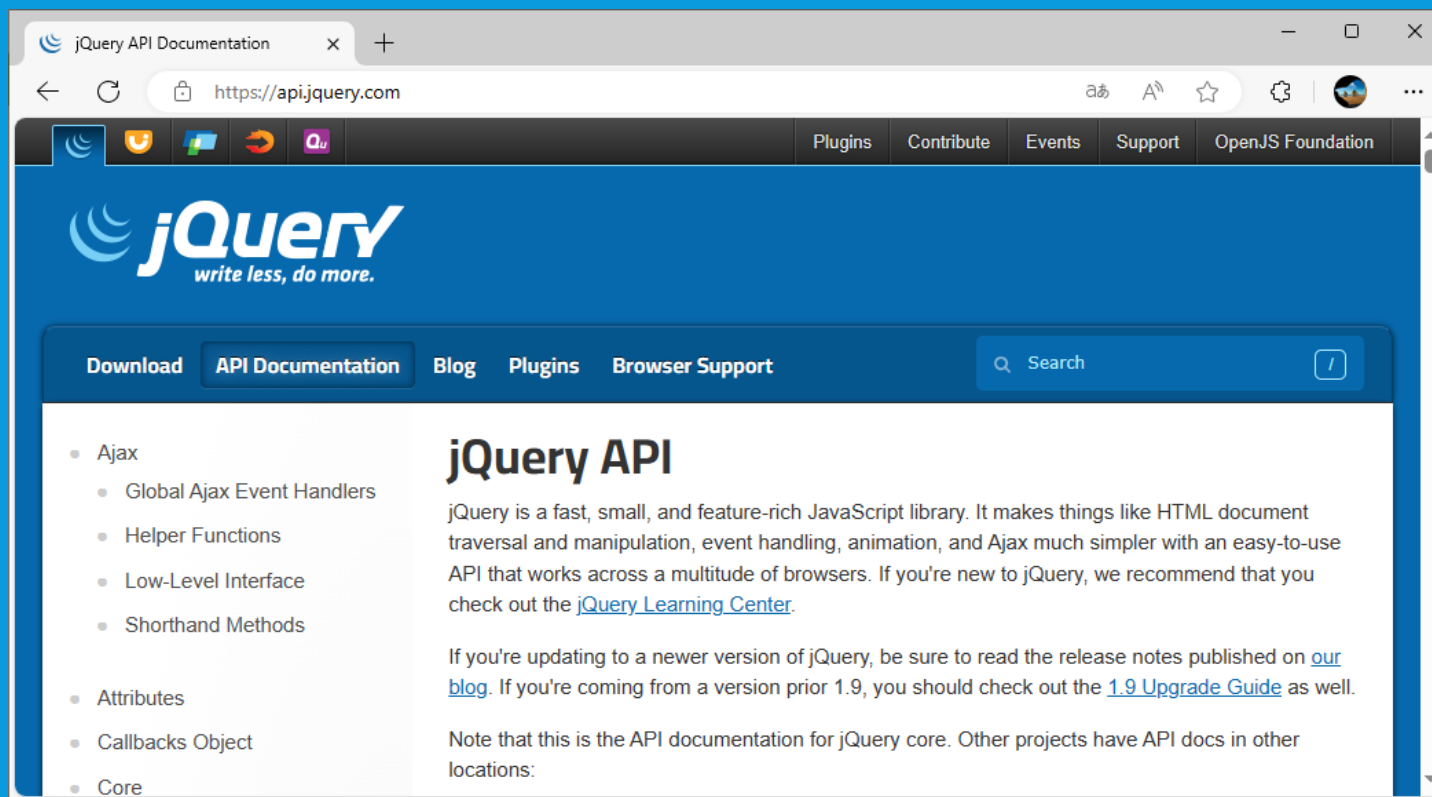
jQuery API Documentation ×

https://api.jquery.com

Plugins Contribute Events Support OpenJS Foundation

jQuery
write less, do more.

Download API Documentation Blog Plugins Browser Support

Search /

- Ajax
  - Global Ajax Event Handlers
  - Helper Functions
  - Low-Level Interface
  - Shorthand Methods
- Attributes
- Callbacks Object
- Core

jQuery API

jQuery is a fast, small, and feature-rich JavaScript library. It makes things like HTML document traversal and manipulation, event handling, animation, and Ajax much simpler with an easy-to-use API that works across a multitude of browsers. If you're new to jQuery, we recommend that you check out the jQuery Learning Center.

If you're updating to a newer version of jQuery, be sure to read the release notes published on our blog. If you're coming from a version prior 1.9, you should check out the 1.9 Upgrade Guide as well.

Note that this is the API documentation for jQuery core. Other projects have API docs in other locations: